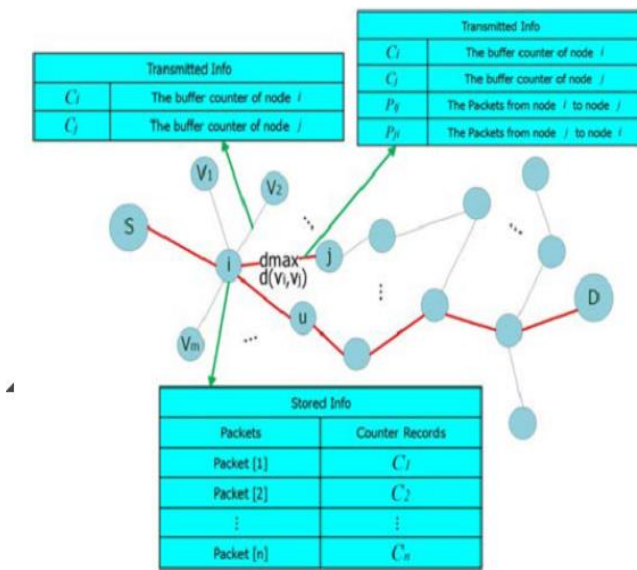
| Transmitted Info | |
|---|---|
| $C_i$ | The buffer counter of node $i$ |
| $C_j$ | The buffer counter of node $j$ |

| Transmitted Info | |
|---|---|
| $C_i$ | The buffer counter of node $i$ |
| $C_j$ | The buffer counter of node $j$ |
| $P_{ij}$ | The Packets from node $i$ to node $j$ |
| $P_{ji}$ | The Packets from node $j$ to node $i$ |

$V_1$ $V_2$ S i j dmax $d(v_i,v_j)$ u D $V_m$ ... ⋮

| Stored Info | |
|---|---|
| Packets | Counter Records |
| Packet [1] | $C_1$ |
| Packet [2] | $C_2$ |
| ⋮ | ⋮ |
| Packet [n] | $C_n$ |